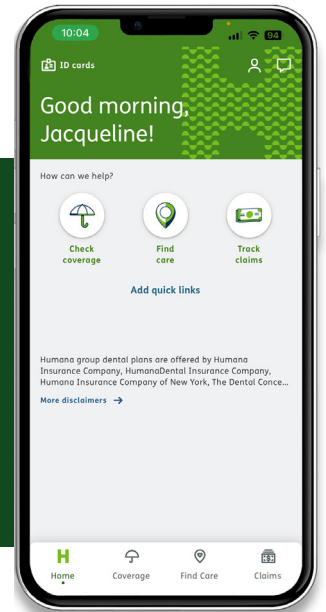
10:04

94

ID cards

Good morning, Jacqueline!

How can we help?

Check coverage

Find care

Track claims

Add quick links

Humana group dental plans are offered by Humana Insurance Company, HumanaDental Insurance Company, Humana Insurance Company of New York, The Dental Conce...

More disclaimers

H

Home

Coverage

Find Care

Claims